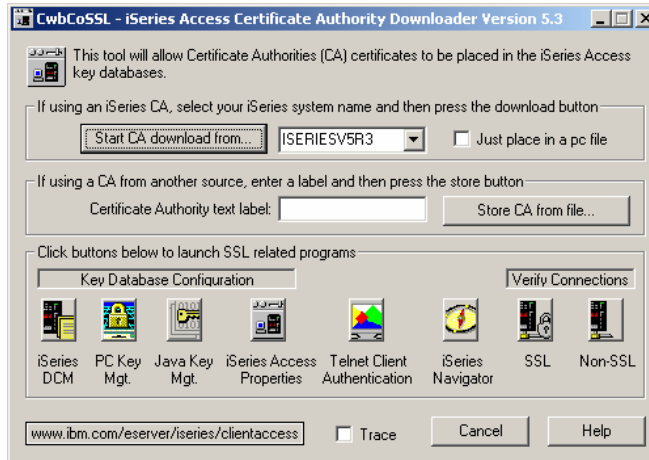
CwbCoSSL - iSeries Access Certificate Authority Downloader Version 5.3

This tool will allow Certificate Authorities (CA) certificates to be placed in the iSeries Access key databases.

If using an iSeries CA, select your iSeries system name and then press the download button

Start CA download from...

ISERIESV5R3

Just place in a pc file

If using a CA from another source, enter a label and then press the store button

Certificate Authority text label:

Store CA from file...

Click buttons below to launch SSL related programs

Key Database Configuration

Verify Connections

iSeries DCM

PC Key Mgt.

Java Key Mgt.

iSeries Access Properties

Telnet Client Authentication

iSeries Navigator

SSL

Non-SSL

www.ibm.com/eserver/iseries/clientaccess

Trace

Cancel

Help